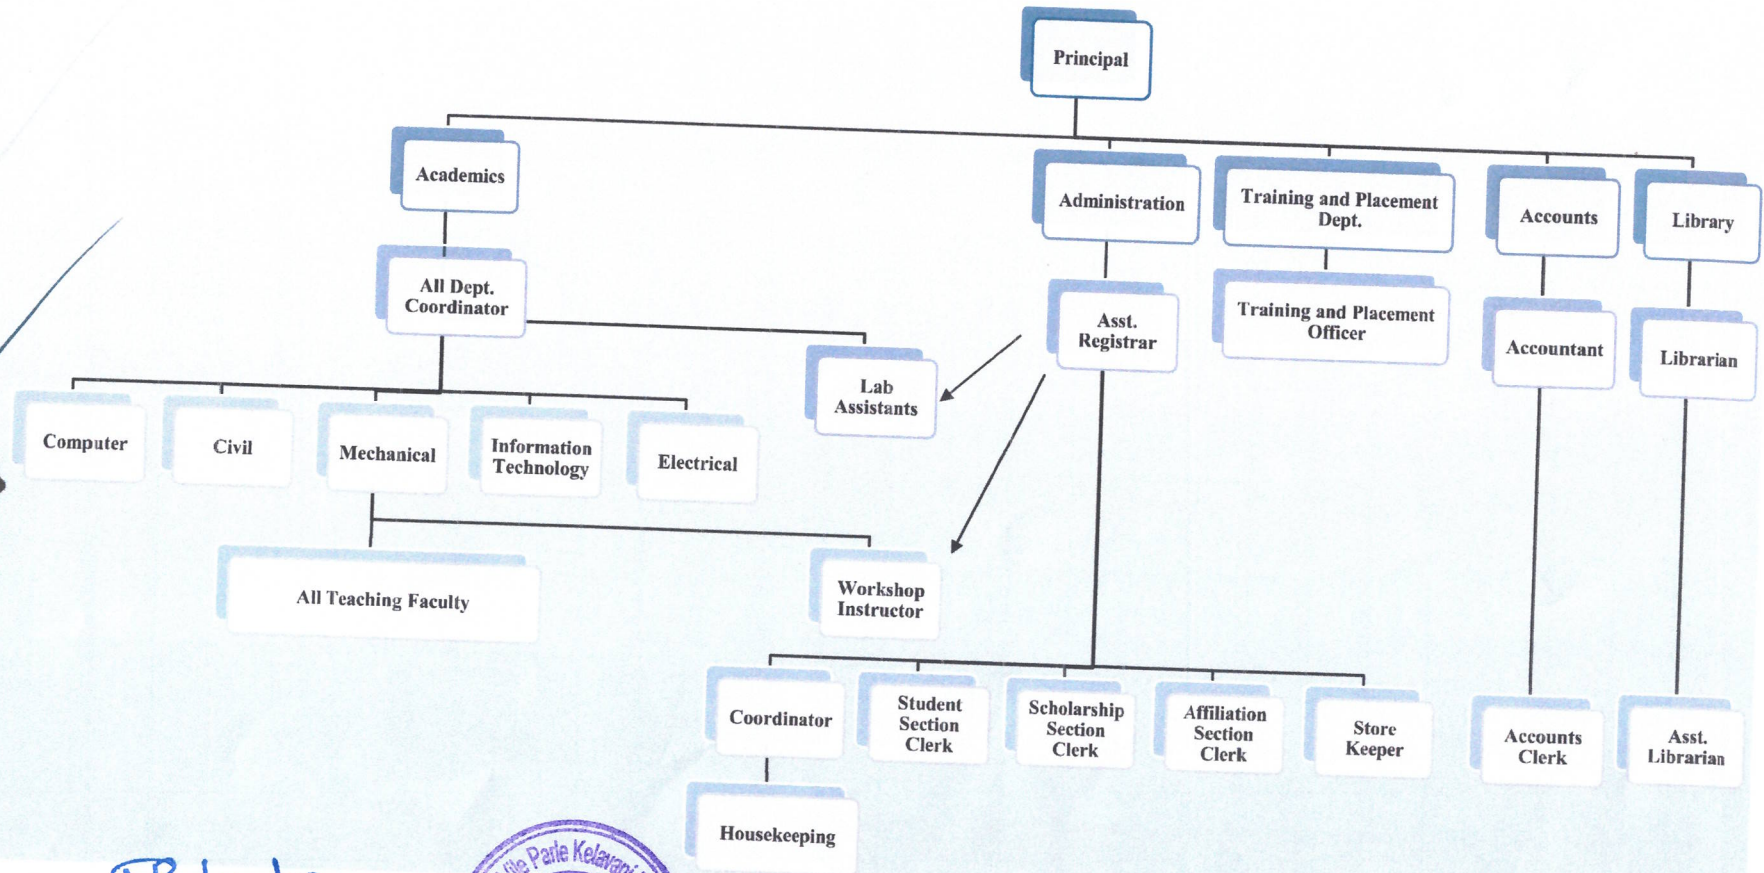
Principal

Academics

All Dept. Coordinator

Computer

Civil

Mechanical

Information Technology

Electrical

All Teaching Faculty

Lab Assistants

Workshop Instructor

Administration

Asst. Registrar

Coordinator

Housekeeping

Student Section Clerk

Scholarship Section Clerk

Affiliation Section Clerk

Store Keeper

Training and Placement Dept.

Training and Placement Officer

Accounts

Accountant

Accounts Clerk

Library

Librarian

Asst. Librarian

Vile Parle Kelavani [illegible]